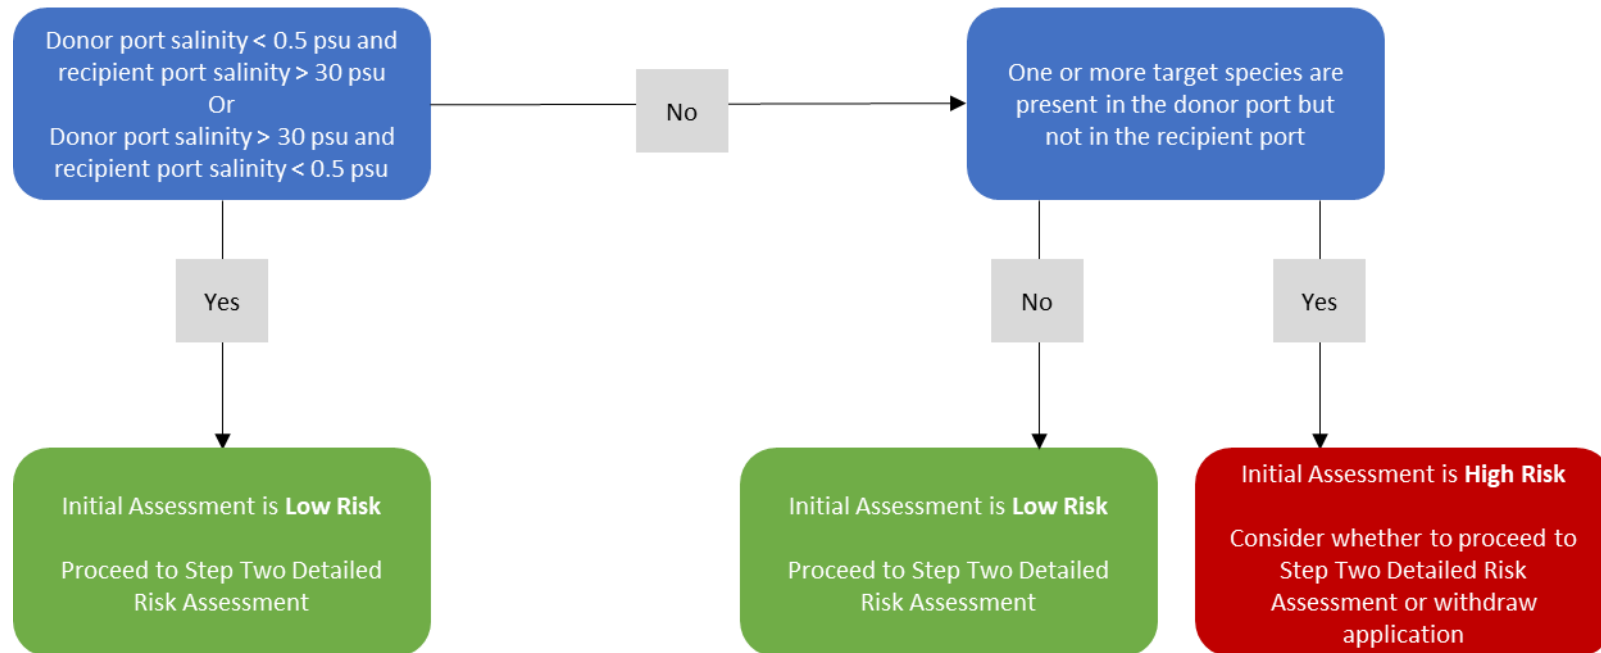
Donor port salinity < 0.5 psu and recipient port salinity > 30 psu
Or
Donor port salinity > 30 psu and recipient port salinity < 0.5 psu

No

One or more target species are present in the donor port but not in the recipient port

Yes

No

Yes

Initial Assessment is **Low Risk**

Proceed to Step Two Detailed Risk Assessment

Initial Assessment is **Low Risk**

Proceed to Step Two Detailed Risk Assessment

Initial Assessment is **High Risk**

Consider whether to proceed to Step Two Detailed Risk Assessment or withdraw application